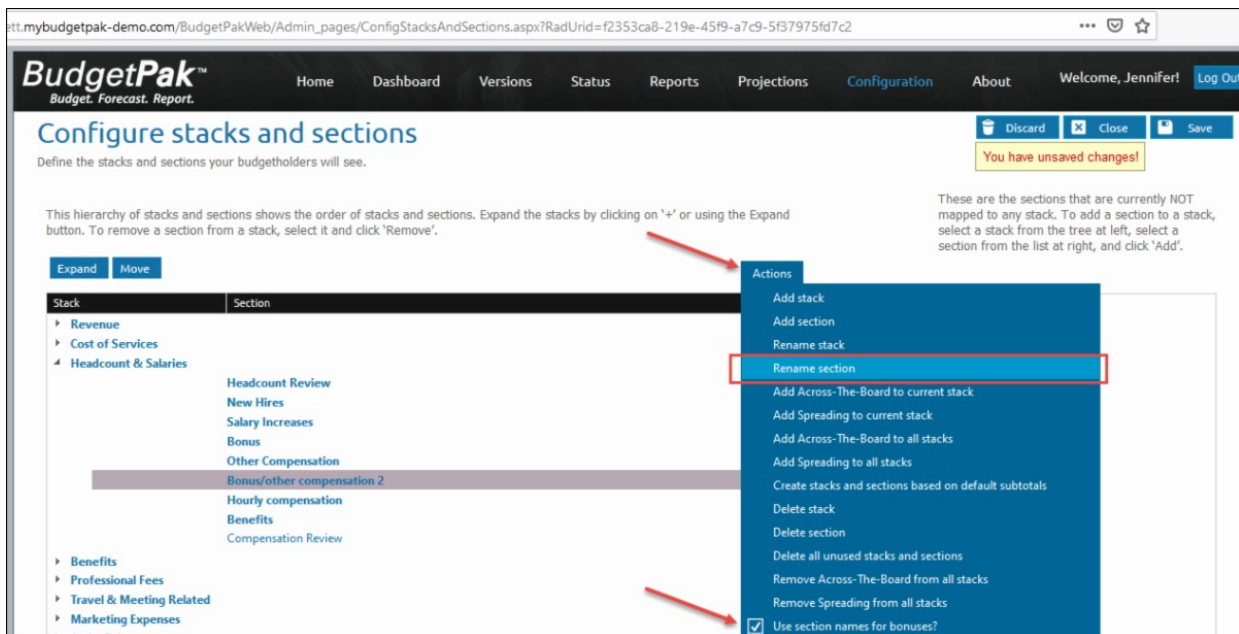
ett.mybudgetpak-demo.com/BudgetPakWeb/Admin_pages/ConfigStacksAndSections.aspx?RadUrid=f2353ca8-219e-45f9-a7c9-5f37975fd7c2

BudgetPak™
Budget. Forecast. Report.

Home Dashboard Versions Status Reports Projections Configuration About

Welcome, Jennifer! Log Out

Configure stacks and sections

Define the stacks and sections your budgetholders will see.

Discard Close Save

You have unsaved changes!

This hierarchy of stacks and sections shows the order of stacks and sections. Expand the stacks by clicking on '+' or using the Expand button. To remove a section from a stack, select it and click 'Remove'.

These are the sections that are currently NOT mapped to any stack. To add a section to a stack, select a stack from the tree at left, select a section from the list at right, and click 'Add'.

Expand Move

Actions

| Stack | Section |
|---|---|
| Revenue | |
| Cost of Services | |
| Headcount & Salaries | |
| | Headcount Review |
| | New Hires |
| | Salary Increases |
| | Bonus |
| | Other Compensation |
| | Bonus/other compensation 2 |
| | Hourly compensation |
| | Benefits |
| | Compensation Review |
| Benefits | |
| Professional Fees | |
| Travel & Meeting Related | |
| Marketing Expenses | |

Add stack
Add section
Rename stack
Rename section
Add Across-The-Board to current stack
Add Spreading to current stack
Add Across-The-Board to all stacks
Add Spreading to all stacks
Create stacks and sections based on default subtotals
Delete stack
Delete section
Delete all unused stacks and sections
Remove Across-The-Board from all stacks
Remove Spreading from all stacks
Use section names for bonuses?